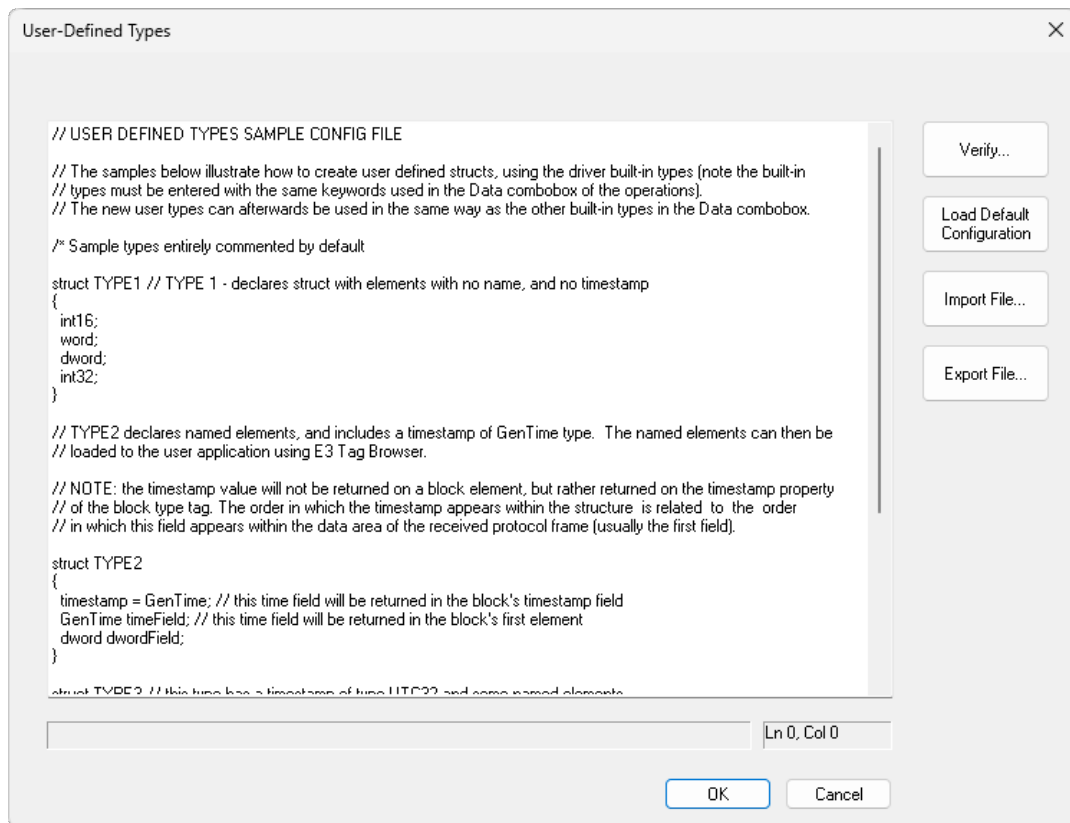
User-Defined Types

// USER DEFINED TYPES SAMPLE CONFIG FILE

// The samples below illustrate how to create user defined structs, using the driver built-in types (note the built-in
// types must be entered with the same keywords used in the Data combobox of the operations).
// The new user types can afterwards be used in the same way as the other built-in types in the Data combobox.

/* Sample types entirely commented by default

struct TYPE1 // TYPE 1 - declares struct with elements with no name, and no timestamp
{
int16;
word;
dword;
int32;
}

// TYPE2 declares named elements, and includes a timestamp of GenTime type. The named elements can then be
// loaded to the user application using E3 Tag Browser.

// NOTE: the timestamp value will not be returned on a block element, but rather returned on the timestamp property
// of the block type tag. The order in which the timestamp appears within the structure is related to the order
// in which this field appears within the data area of the received protocol frame (usually the first field).

struct TYPE2
{
timestamp = GenTime; // this time field will be returned in the block's timestamp field
GenTime timeField; // this time field will be returned in the block's first element
dword dwordField;
}

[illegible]

Verify...

Load Default Configuration

Import File...

Export File...

Ln 0, Col 0

OK

Cancel